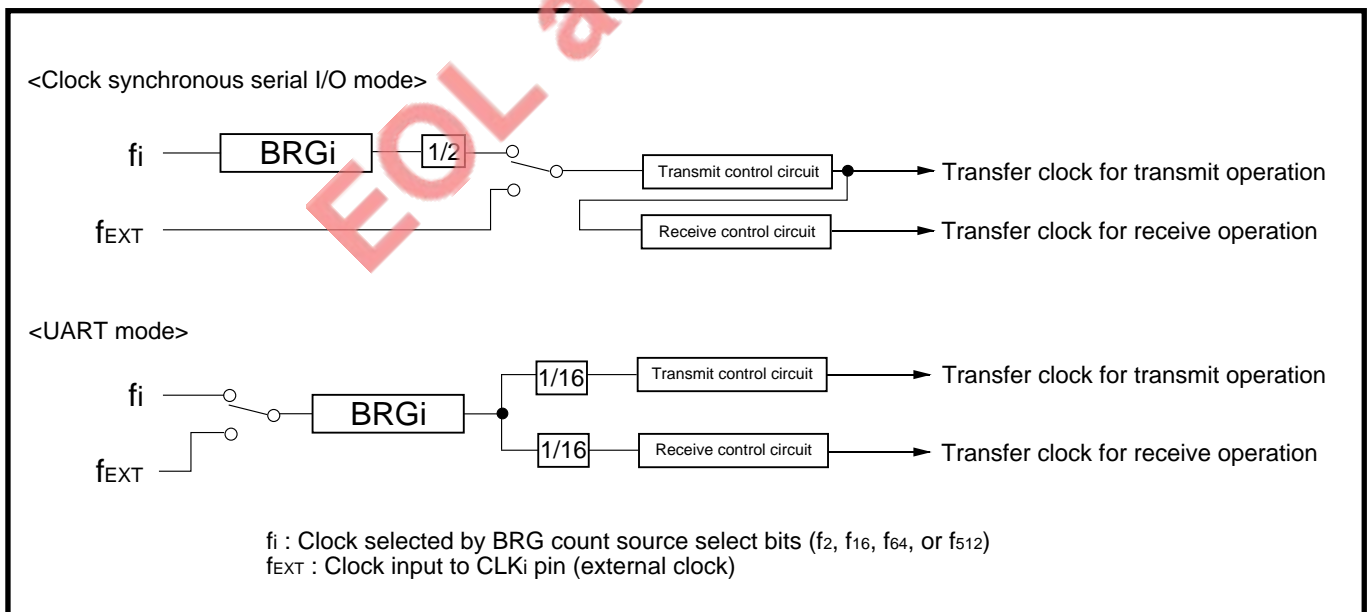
EOL a

<Clock synchronous serial I/O mode>

$f_i$

BRGi

1/2

Transmit control circuit

Transfer clock for transmit operation

$f_{EXT}$

Receive control circuit

Transfer clock for receive operation

<UART mode>

$f_i$

BRGi

1/16

Transmit control circuit

Transfer clock for transmit operation

$f_{EXT}$

1/16

Receive control circuit

Transfer clock for receive operation

$f_i$ : Clock selected by BRG count source select bits ($f_2$, $f_{16}$, $f_{64}$, or $f_{512}$)
$f_{EXT}$ : Clock input to $CLK_i$ pin (external clock)